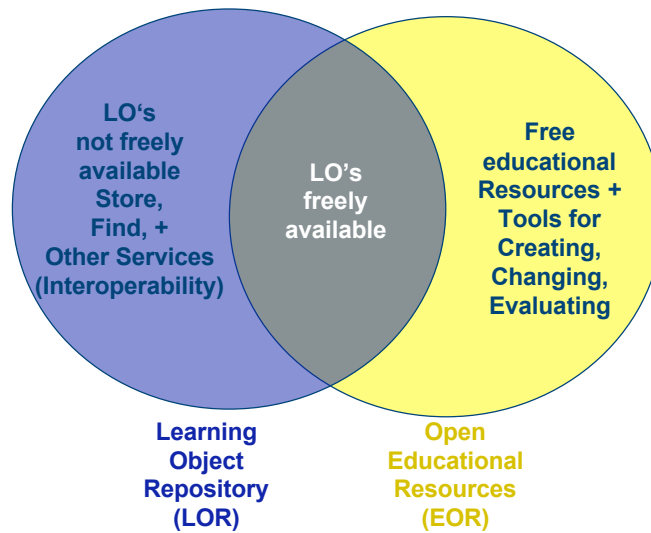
LO's not freely available Store, Find, + Other Services (Interoperability)

LO's freely available

Free educational Resources + Tools for Creating, Changing, Evaluating

Learning Object Repository (LOR)

Open Educational Resources (EOR)